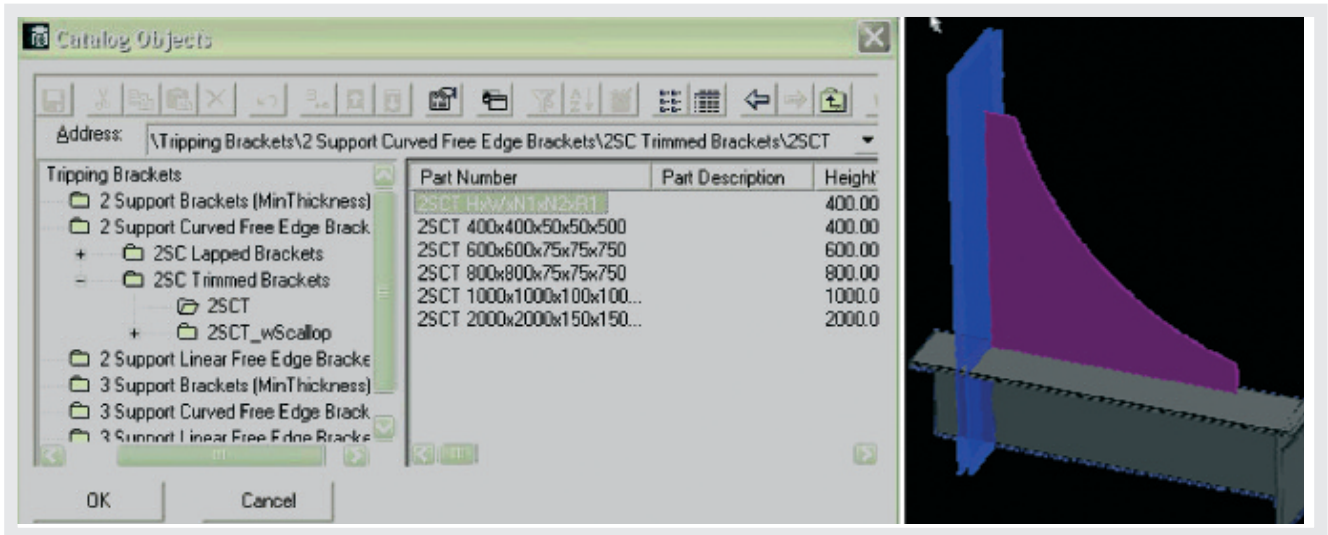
Catalog Objects

Address: \Tripping Brackets\2 Support Curved Free Edge Brackets\2SC Trimmed Brackets\2SCT

Tripping Brackets
2 Support Brackets (MinThickness)
2 Support Curved Free Edge Brack
+ 2SC Lapped Brackets
– 2SC Trimmed Brackets
2SCT
+ 2SCT_wScallop
2 Support Linear Free Edge Bracke
3 Support Brackets (MinThickness)
3 Support Curved Free Edge Brack
3 Support Linear Free Edge Bracke

| Part Number | Part Description | Height |
|---|---|---|
| 2SCT HxWxN1xN2xR1 | | 400.00 |
| 2SCT 400x400x50x50x500 | | 400.00 |
| 2SCT 600x600x75x75x750 | | 600.00 |
| 2SCT 800x800x75x75x750 | | 800.00 |
| 2SCT 1000x1000x100x100... | | 1000.0 |
| 2SCT 2000x2000x150x150... | | 2000.0 |

OK Cancel